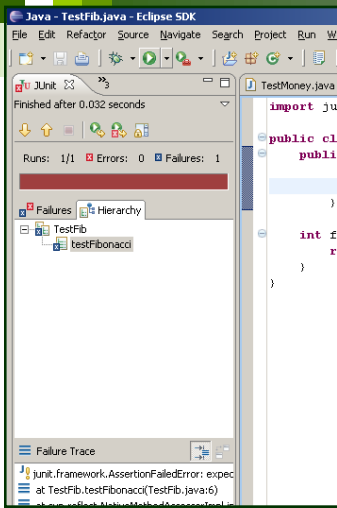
Java - TestFib.java - Eclipse SDK

File Edit Refactor Source Navigate Search Project Run W

JUnit »3

Finished after 0.032 seconds

Runs: 1/1 Errors: 0 Failures: 1

Failures Hierarchy

TestFib
testFibonacci

Failure Trace

junit.framework.AssertionFailedError: expec
at TestFib.testFibonacci(TestFib.java:6)
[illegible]

TestMoney.java

import ju

public cl
publi

}

int f
r
}
}